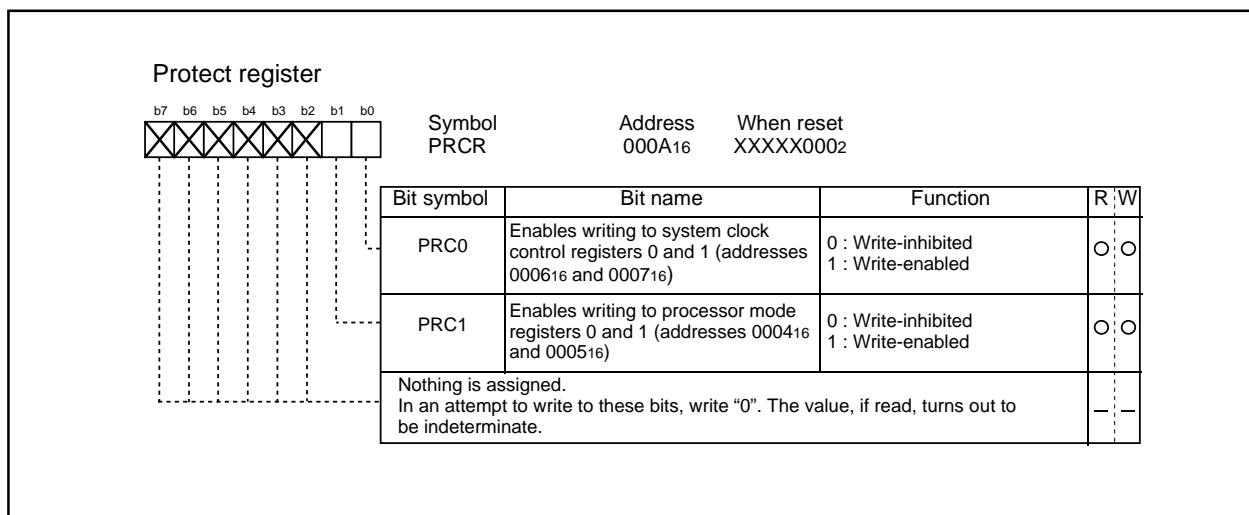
Protect register

b7 b6 b5 b4 b3 b2 b1 b0

Symbol
PRCR

Address
$000A_{16}$

When reset
$XXXXX000_2$

| Bit symbol | Bit name | Function | R | W |
|---|---|---|---|---|
| PRC0 | Enables writing to system clock control registers 0 and 1 (addresses $0006_{16}$ and $0007_{16}$) | 0 : Write-inhibited<br>1 : Write-enabled | ○ | ○ |
| PRC1 | Enables writing to processor mode registers 0 and 1 (addresses $0004_{16}$ and $0005_{16}$) | 0 : Write-inhibited<br>1 : Write-enabled | ○ | ○ |
| Nothing is assigned.<br>In an attempt to write to these bits, write “0”. The value, if read, turns out to be indeterminate. | | | – | – |